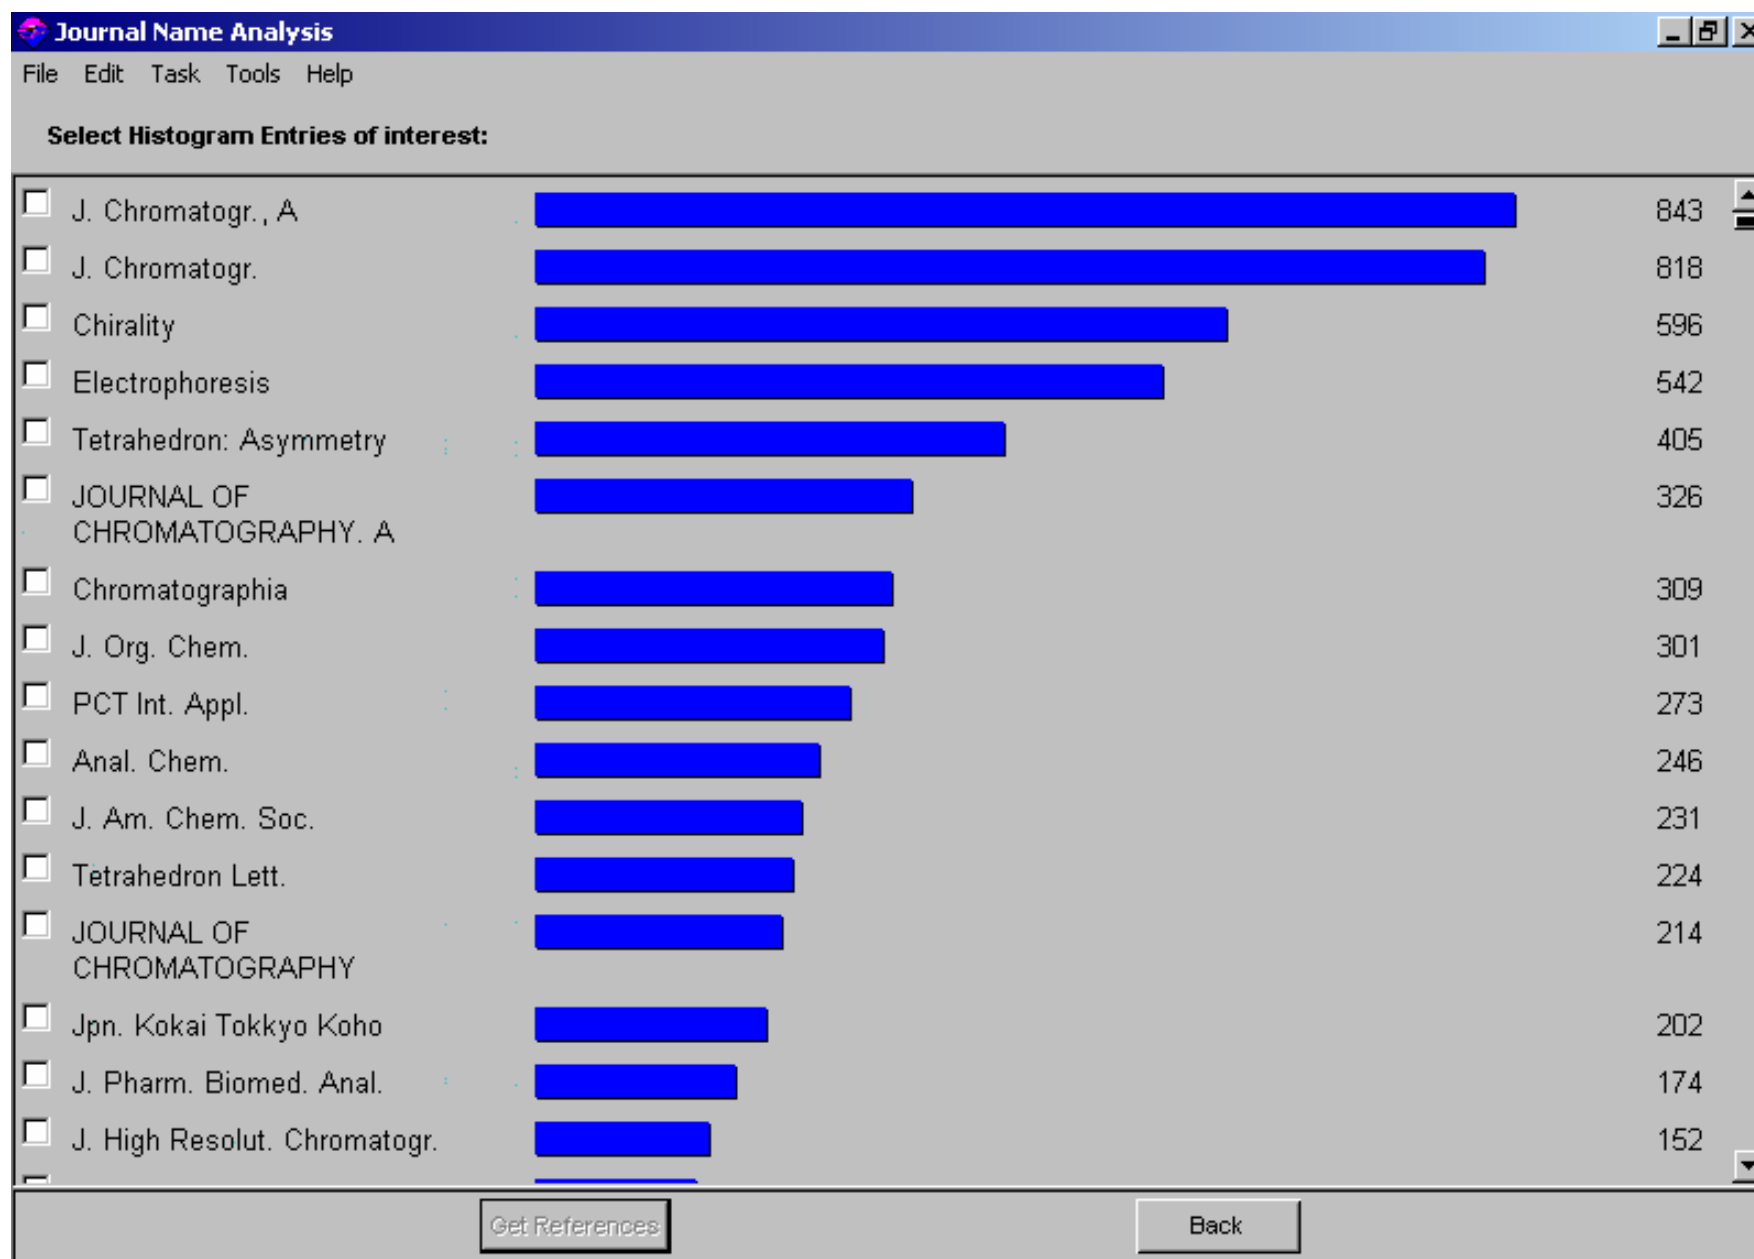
Journal Name Analysis

File Edit Task Tools Help

Select Histogram Entries of interest:

J. Chromatogr., A 843
J. Chromatogr. 818
Chirality 596
Electrophoresis 542
Tetrahedron: Asymmetry 405
JOURNAL OF CHROMATOGRAPHY. A 326
Chromatographia 309
J. Org. Chem. 301
PCT Int. Appl. 273
Anal. Chem. 246
J. Am. Chem. Soc. 231
Tetrahedron Lett. 224
JOURNAL OF CHROMATOGRAPHY 214
Jpn. Kokai Tokkyo Koho 202
J. Pharm. Biomed. Anal. 174
J. High Resolut. Chromatogr. 152

Get References

Back